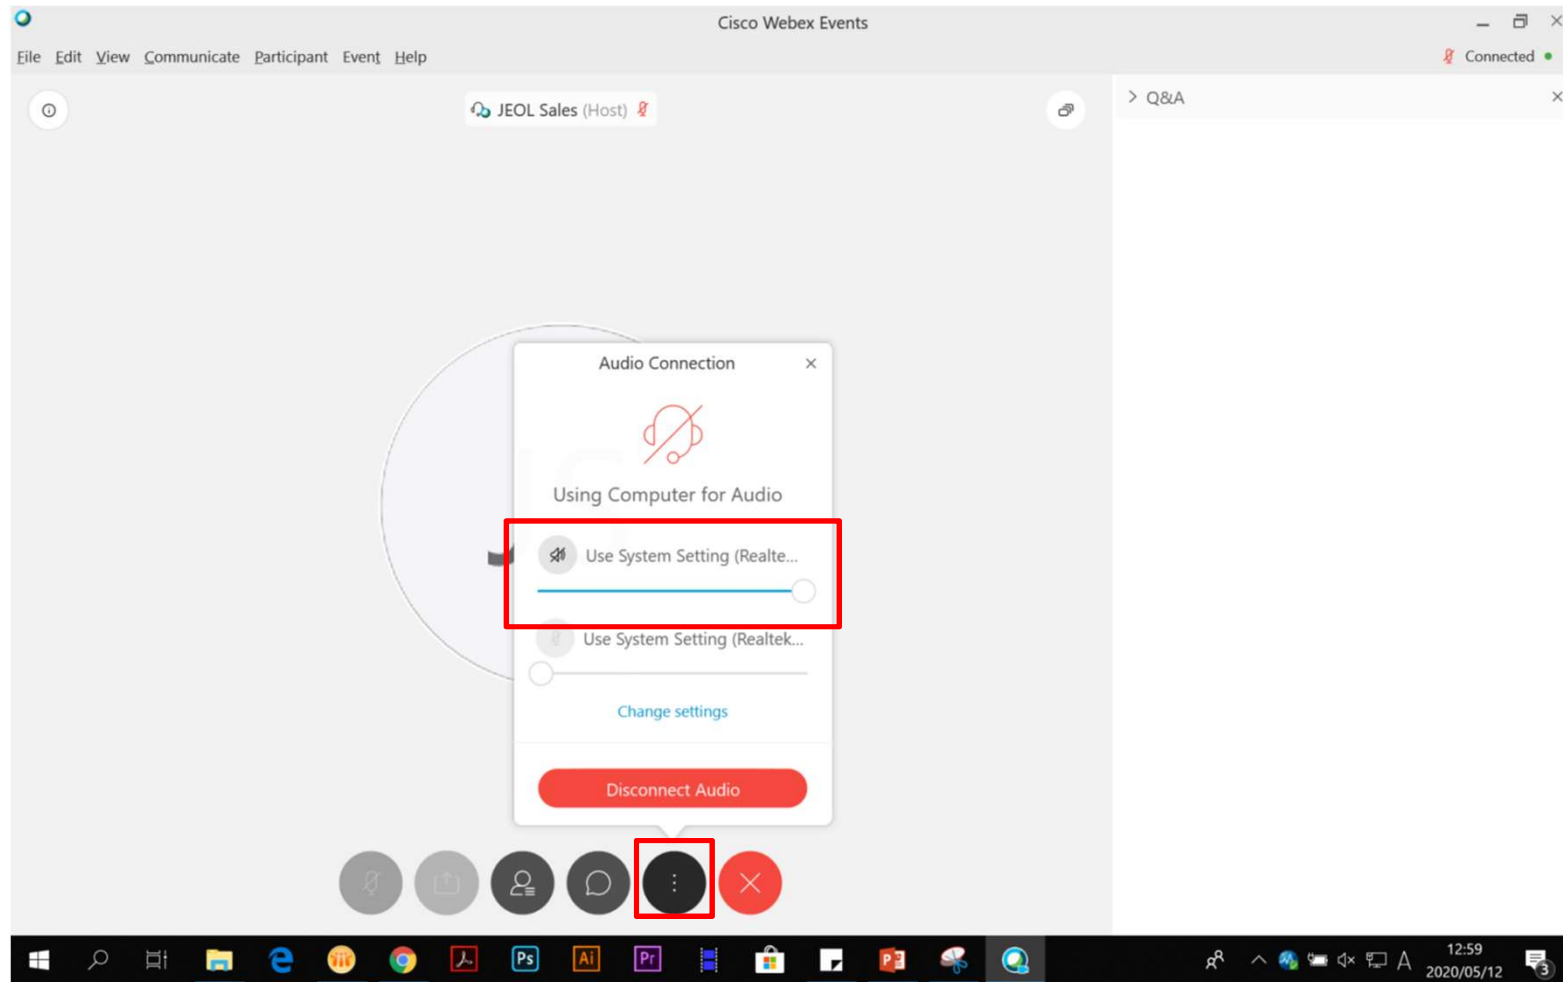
Cisco Webex Events

File Edit View Communicate Participant Event Help

Connected

JEOL Sales (Host)

Q&A

Audio Connection

Using Computer for Audio

Use System Setting (Realte...

Use System Setting (Realtek...

Change settings

Disconnect Audio

Ps Ai Pr

12:59
2020/05/12

A

3